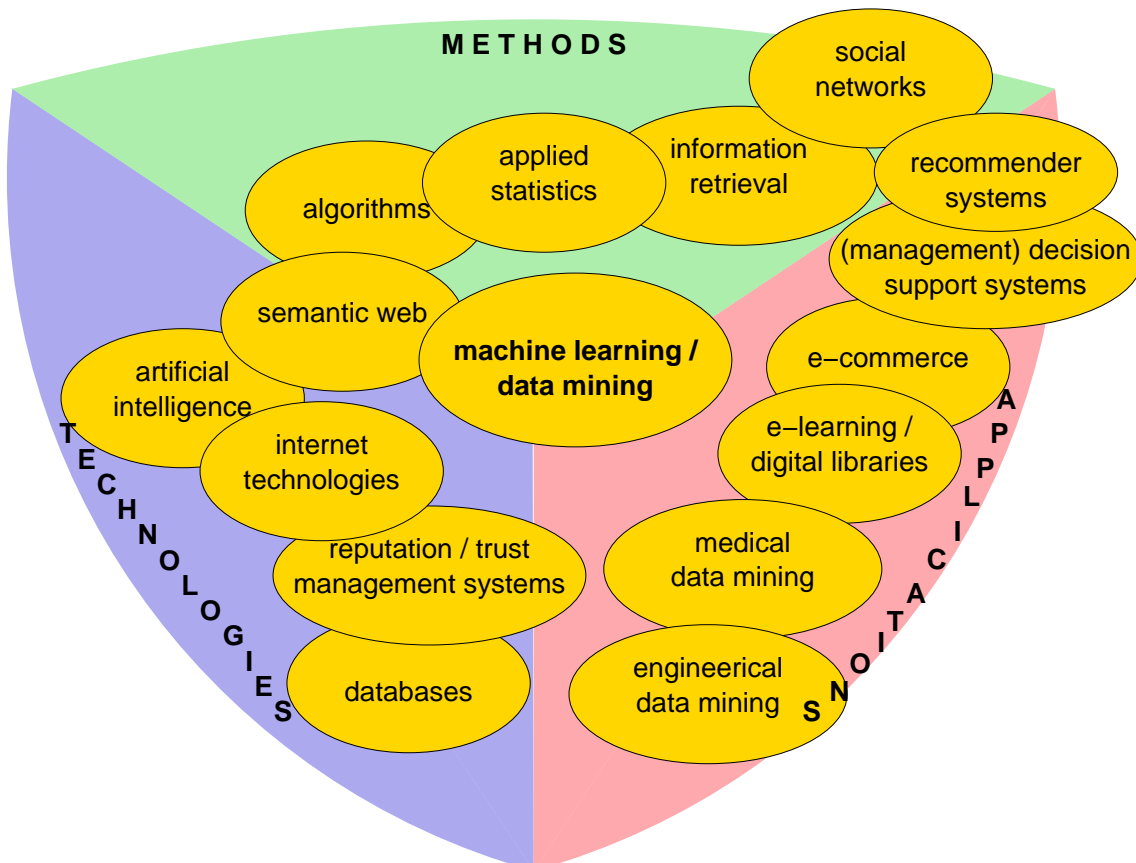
METHODS

social networks

applied statistics

information retrieval

recommender systems

algorithms

(management) decision support systems

semantic web

machine learning / data mining

e−commerce

artificial intelligence

APPLICATIONS

TECHNOLOGIES

internet technologies

e−learning / digital libraries

reputation / trust management systems

medical data mining

databases

engineerical data mining